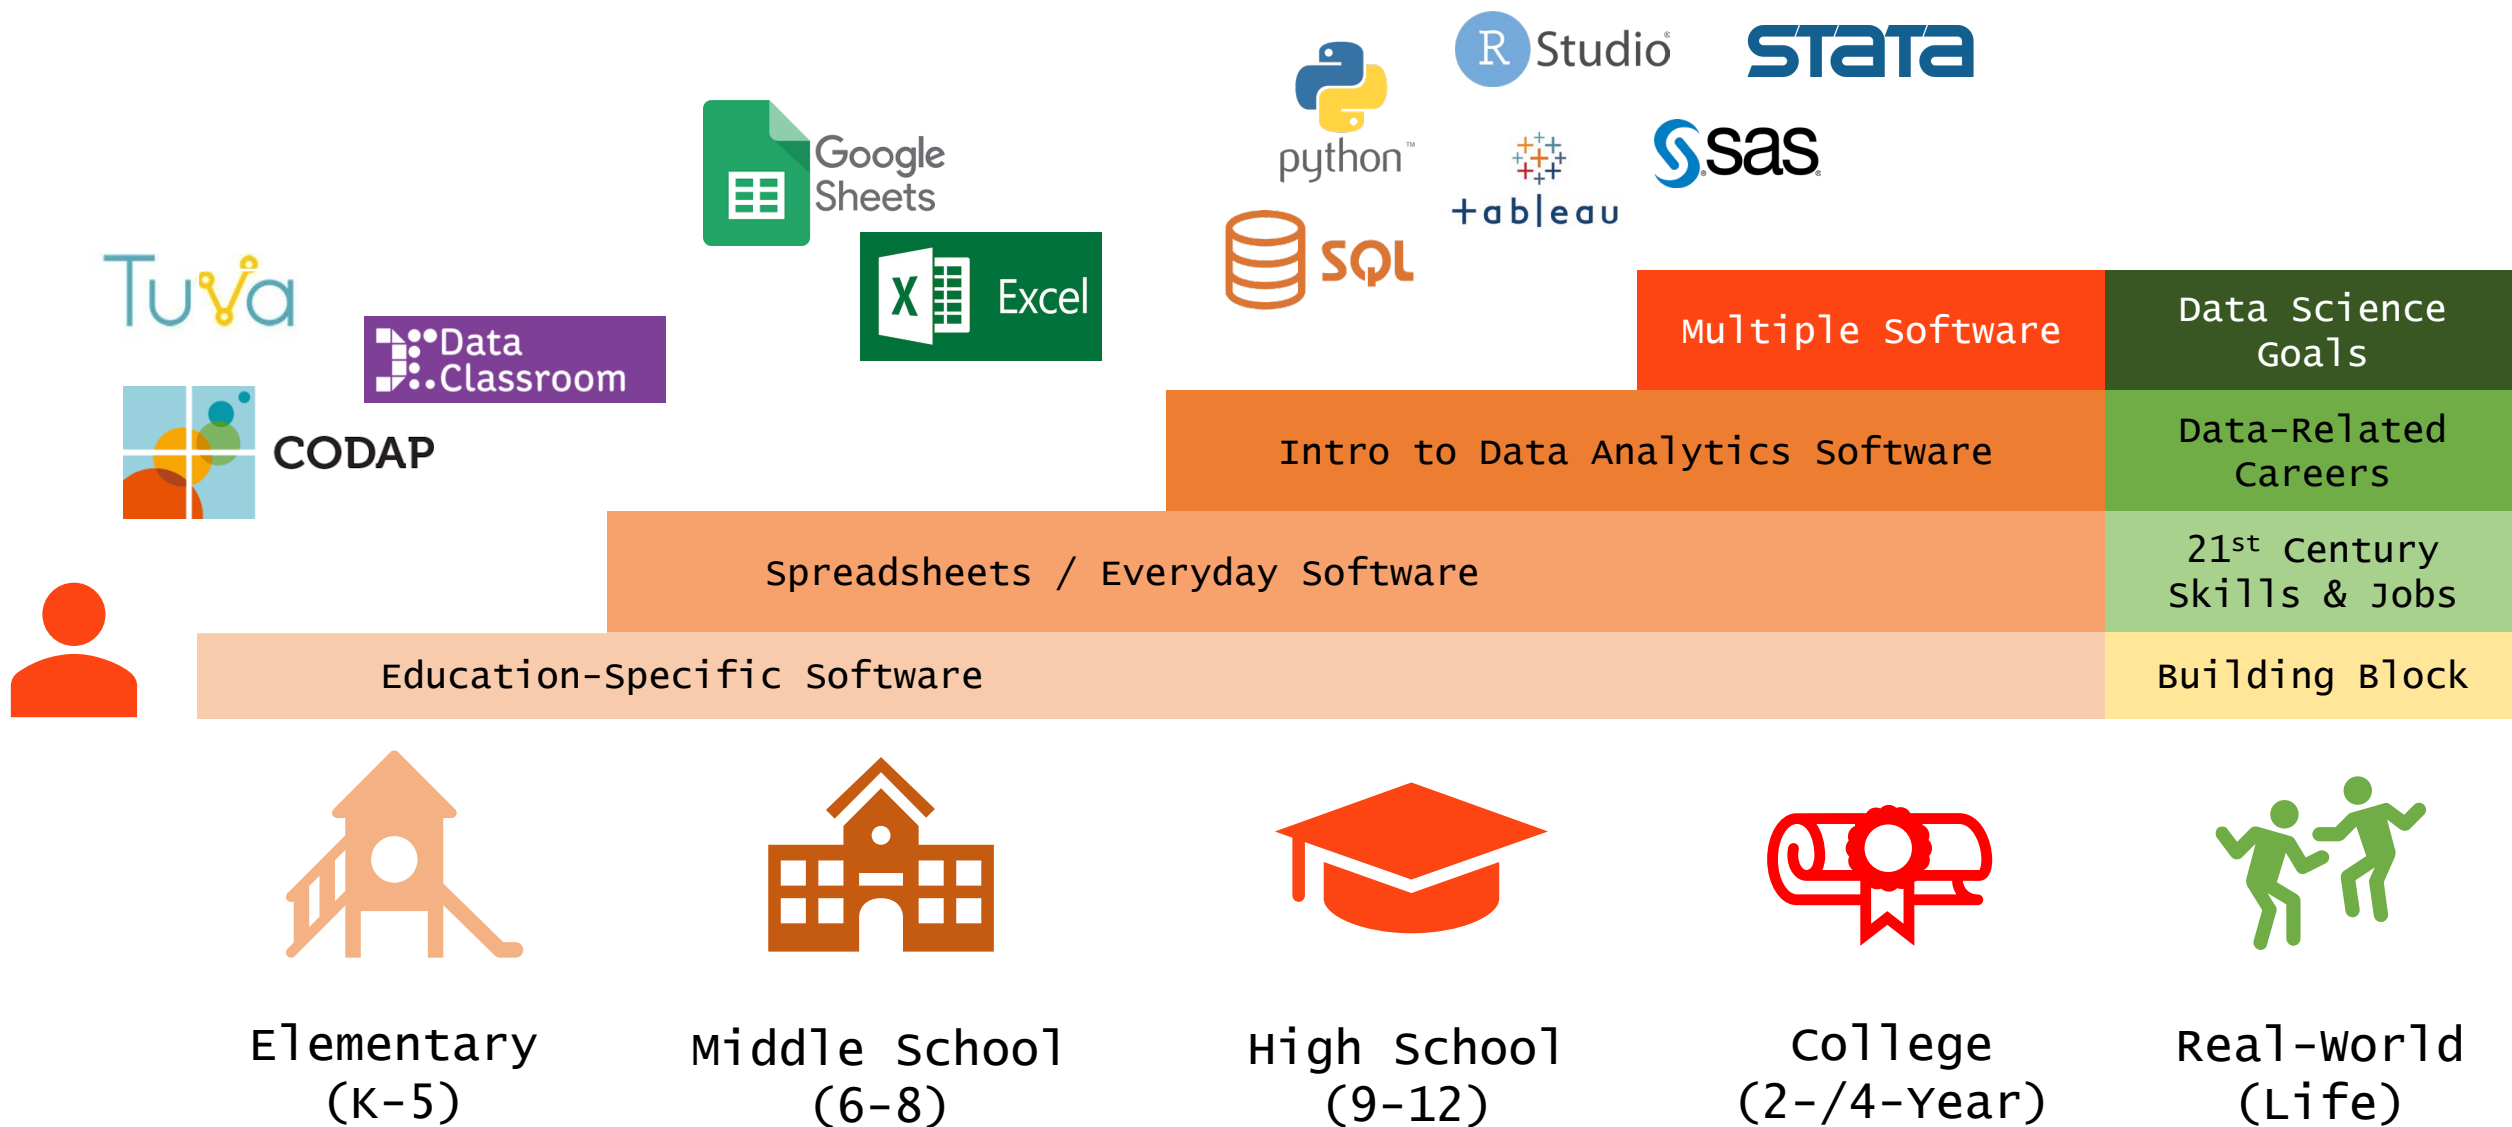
Studio

STATA

python™

sas

tableau

Google Sheets

SQL

TuVa

Excel

Data Classroom

CODAP

Multiple Software

Data Science Goals

Intro to Data Analytics Software

Data-Related Careers

Spreadsheets / Everyday Software

21$^{st}$ Century Skills & Jobs

Education-Specific Software

Building Block

Elementary (K-5)

Middle School (6-8)

High School (9-12)

College (2-/4-Year)

Real-World (Life)